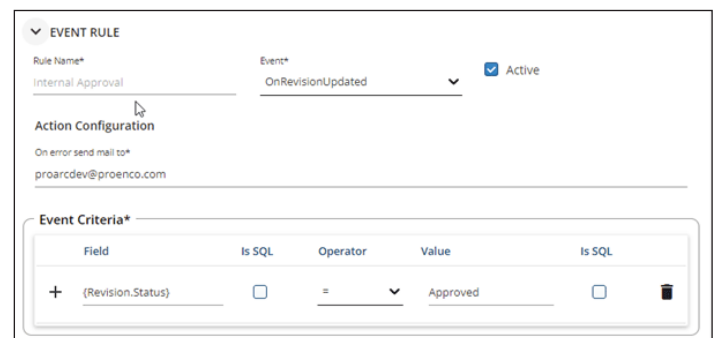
EVENT RULE

Rule Name*
Internal Approval

Event*
OnRevisionUpdated

Active

Action Configuration

On error send mail to*
proarcdev@proenco.com

Event Criteria*

| | Field | Is SQL | Operator | Value | Is SQL |
|---|---|---|---|---|---|
| + | {Revision.Status} | | = | Approved | |